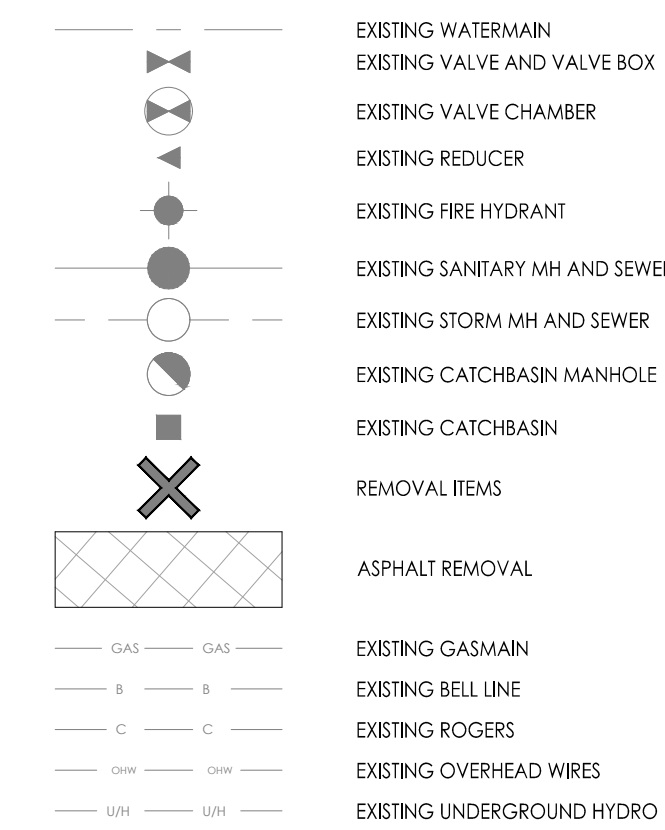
EXISTING WATERMAIN
EXISTING VALVE AND VALVE BOX
EXISTING VALVE CHAMBER
EXISTING REDUCER
EXISTING FIRE HYDRANT
EXISTING SANITARY MH AND SEWER
EXISTING STORM MH AND SEWER
EXISTING CATCHBASIN MANHOLE
EXISTING CATCHBASIN
REMOVAL ITEMS
ASPHALT REMOVAL
GAS GAS EXISTING GASMAIN
B B EXISTING BELL LINE
C C EXISTING ROGERS
OHW OHW EXISTING OVERHEAD WIRES
U/H U/H EXISTING UNDERGROUND HYDRO